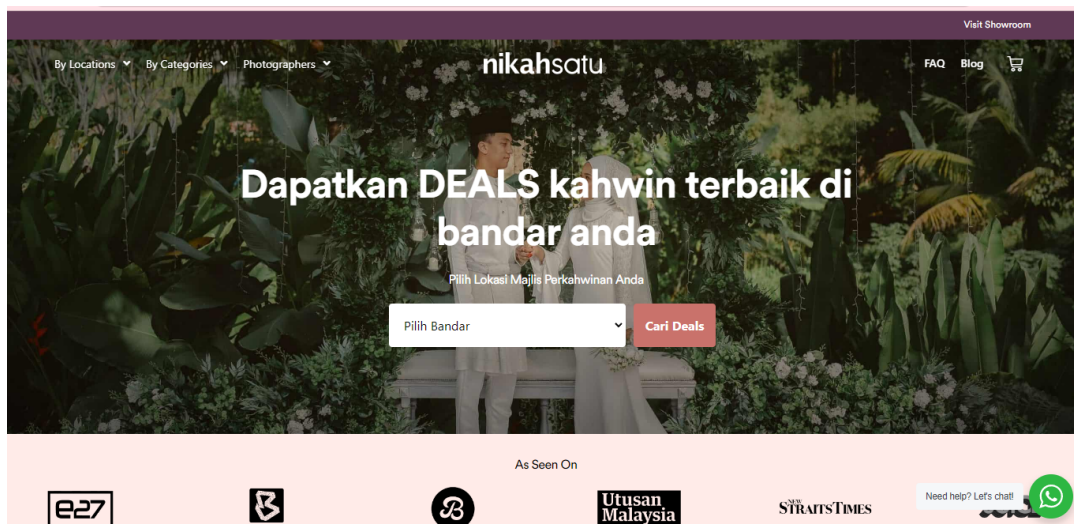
Visit Showroom

By Locations By Categories Photographers

nikahsatu

FAQ Blog

Dapatkan DEALS kahwin terbaik di bandar anda

Pilih Lokasi Majlis Perkahwinan Anda

Pilih Bandar

Cari Deals

As Seen On

e27

Utusan Malaysia

NEW STRAITS TIMES

Need help? Let's chat!